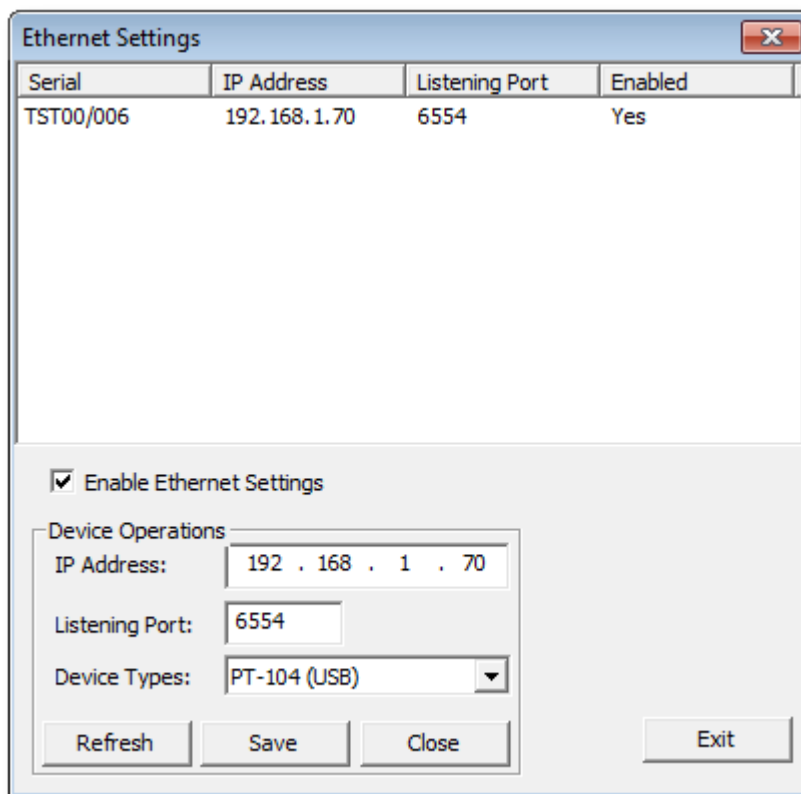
Ethernet Settings

| Serial | IP Address | Listening Port | Enabled |
|---|---|---|---|
| TST00/006 | 192.168.1.70 | 6554 | Yes |

☑ Enable Ethernet Settings

Device Operations

IP Address: 192 . 168 . 1 . 70

Listening Port: 6554

Device Types: PT-104 (USB)

Refresh Save Close

Exit